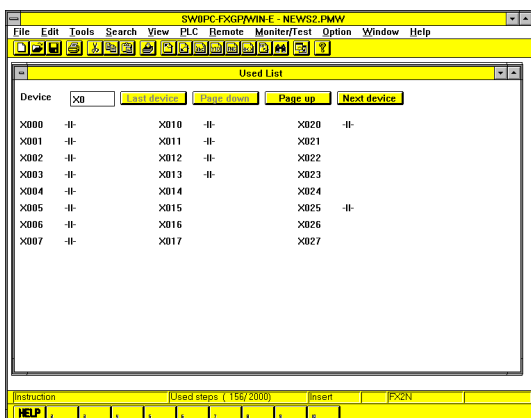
SW0PC-FXGP/WIN-E - NEWS2.PMW

File Edit Tools Search View PLC Remote Moniter/Test Option Window Help

Used List

Device X0 Last device Page down Page up Next device

| | | | | | |
|---|---|---|---|---|---|
| X000 | -II- | X010 | -II- | X020 | -II- |
| X001 | -II- | X011 | -II- | X021 | |
| X002 | -II- | X012 | -II- | X022 | |
| X003 | -II- | X013 | -II- | X023 | |
| X004 | -II- | X014 | | X024 | |
| X005 | -II- | X015 | | X025 | -II- |
| X006 | -II- | X016 | | X026 | |
| X007 | -II- | X017 | | X027 | |

Instruction | Used steps ( 156/2000) | Insert | FX2N

HELP 4 5 6 7 8 9 10 11